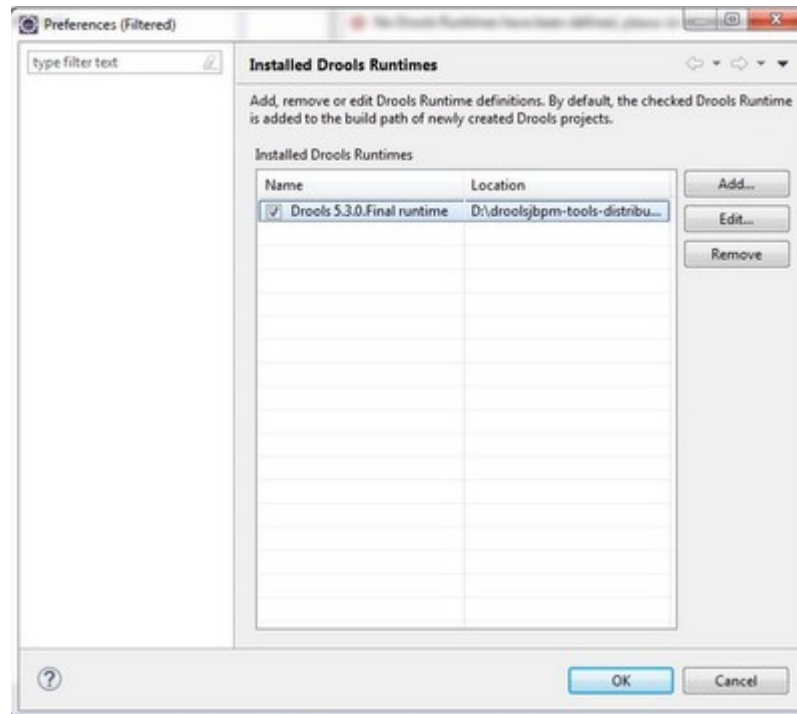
Preferences (Filtered)

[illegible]

type filter text

Installed Drools Runtimes

Add, remove or edit Drools Runtime definitions. By default, the checked Drools Runtime is added to the build path of newly created Drools projects.

Installed Drools Runtimes

| Name | Location |
|---|---|
| Drools 5.3.0.Final runtime | D:\droolsjbpm-tools-distribu... |

Add...

Edit...

Remove

?

OK

Cancel